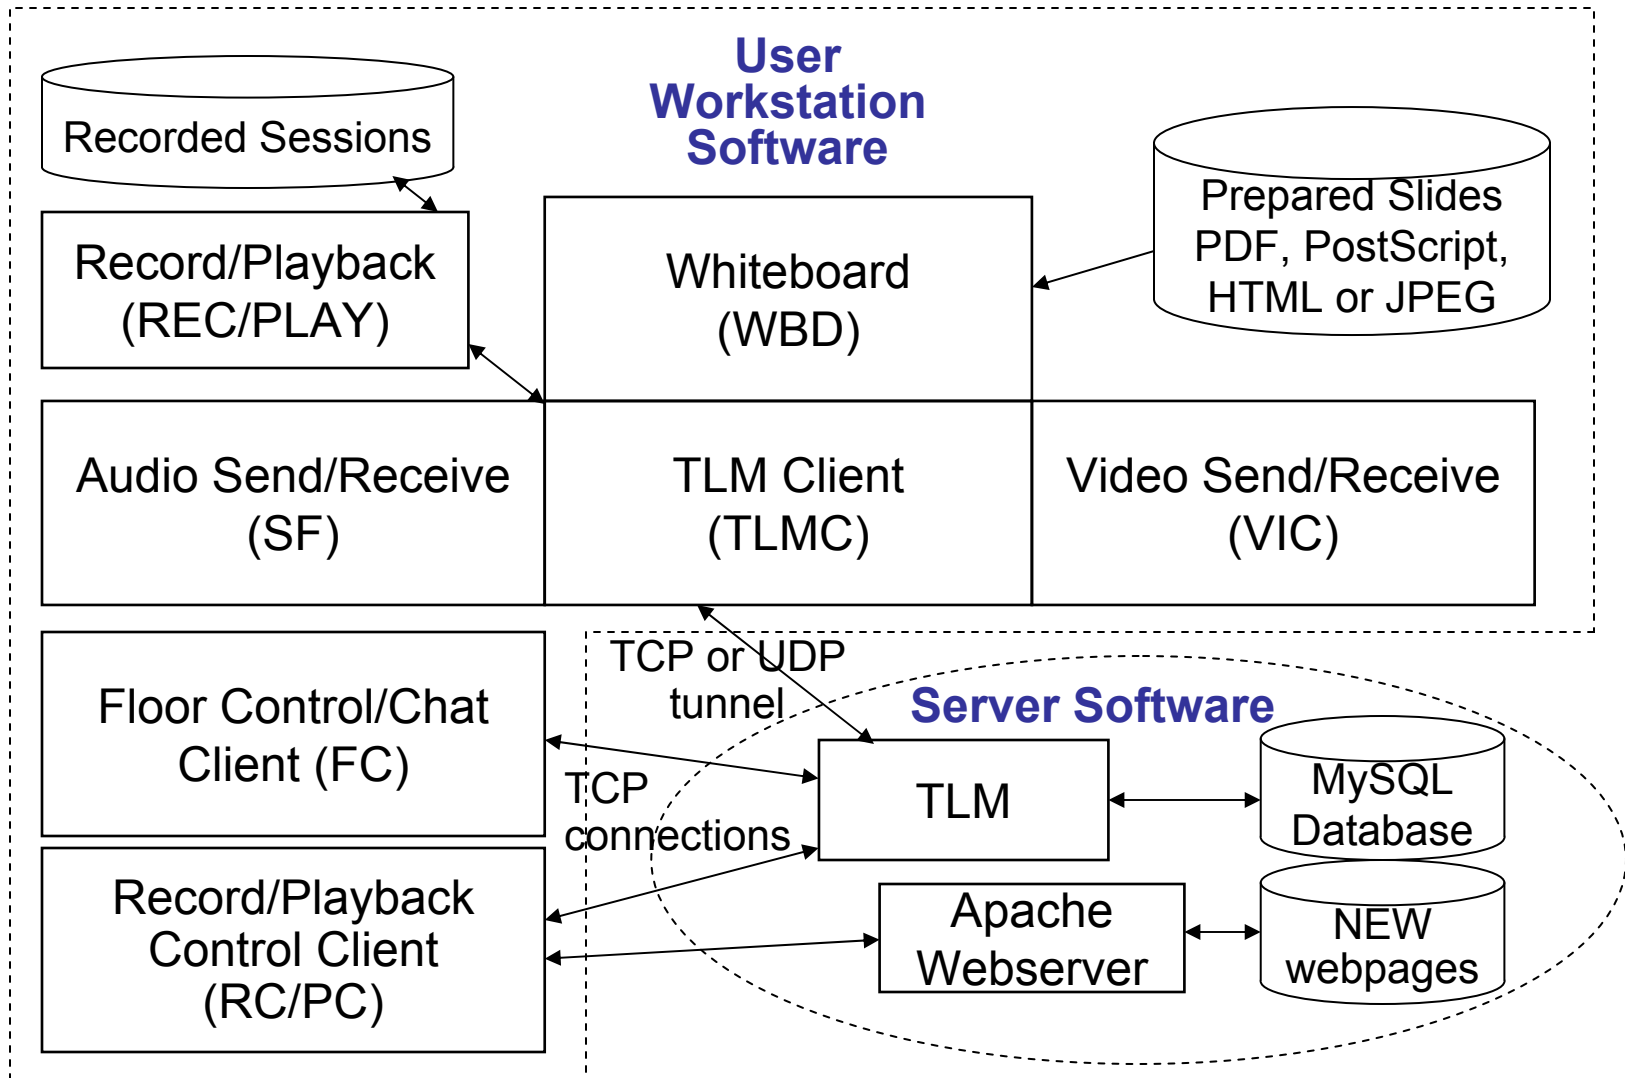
User Workstation Software

Recorded Sessions

Record/Playback (REC/PLAY)

Whiteboard (WBD)

Prepared Slides PDF, PostScript, HTML or JPEG

Audio Send/Receive (SF)

TLM Client (TLMC)

Video Send/Receive (VIC)

Floor Control/Chat Client (FC)

TCP or UDP tunnel

Server Software

TCP connections

TLM

MySQL Database

Record/Playback Control Client (RC/PC)

Apache Webserver

NEW webpages